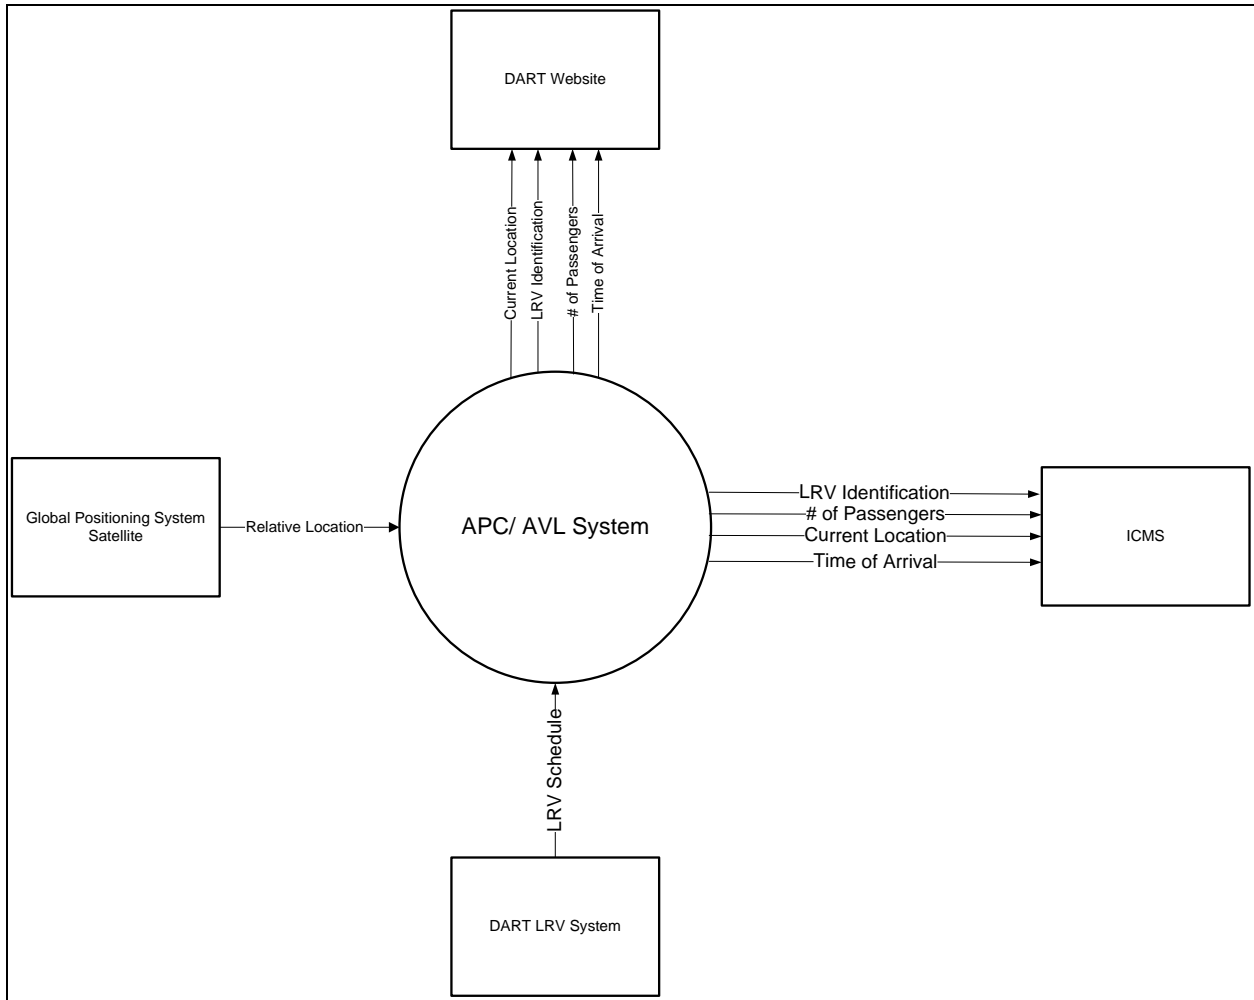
DART Website

Current Location
LRV Identification
# of Passengers
Time of Arrival

Global Positioning System Satellite

Relative Location

APC/ AVL System

LRV Identification
# of Passengers
Current Location
Time of Arrival

ICMS

LRV Schedule

DART LRV System